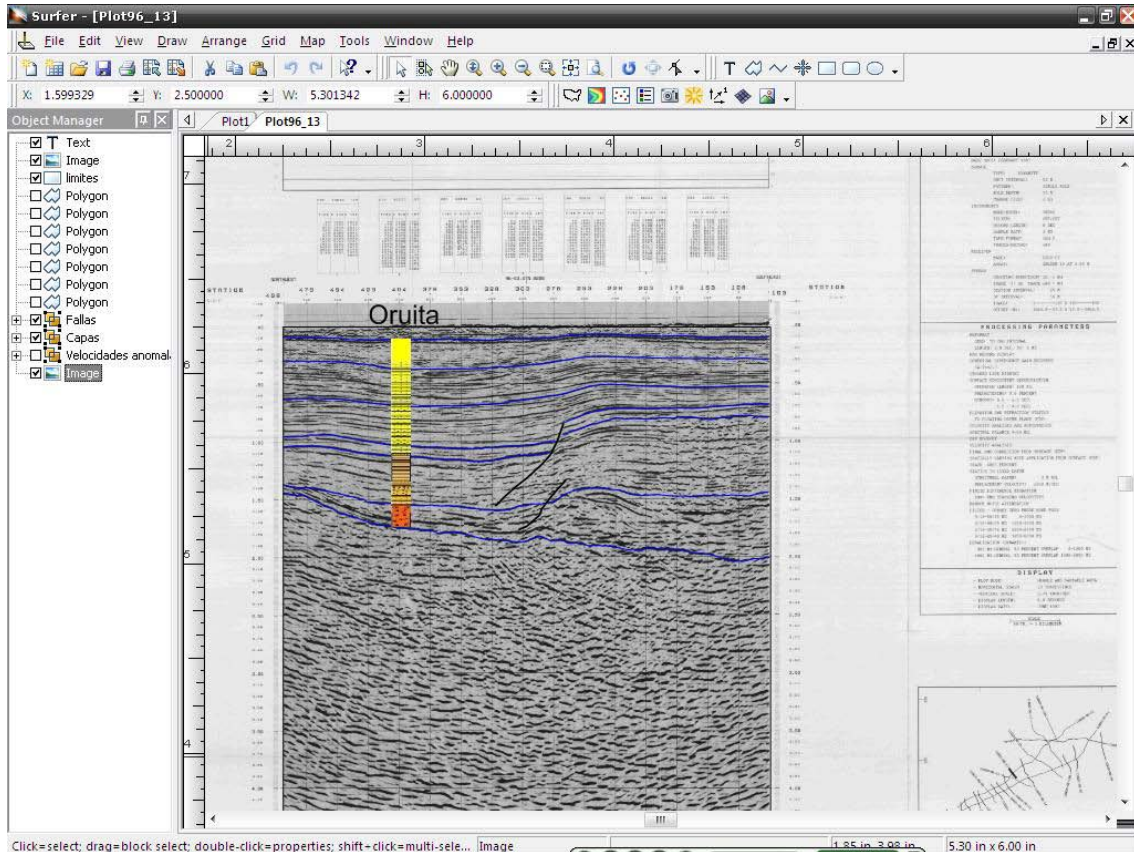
Surfer - [Plot96_13]

File Edit View Draw Arrange Grid Map Tools Window Help

X: 1.599329 Y: 2.500000 W: 5.301342 H: 6.000000

Object Manager

Plot1 Plot96_13

Text
Image
limites
Polygon
Polygon
Polygon
Polygon
Polygon
Polygon
Polygon
Fallas
Capas
Velocidades anomal
Image

2 3 4 5 6

7

6

5

4

STATION

STATION

Oruita

PROCESSING PARAMETERS

DISPLAY

Click=select; drag=block select; double-click=properties; shift+click=multi-sele... Image

1.85 in, 3.98 in

5.30 in x 6.00 in